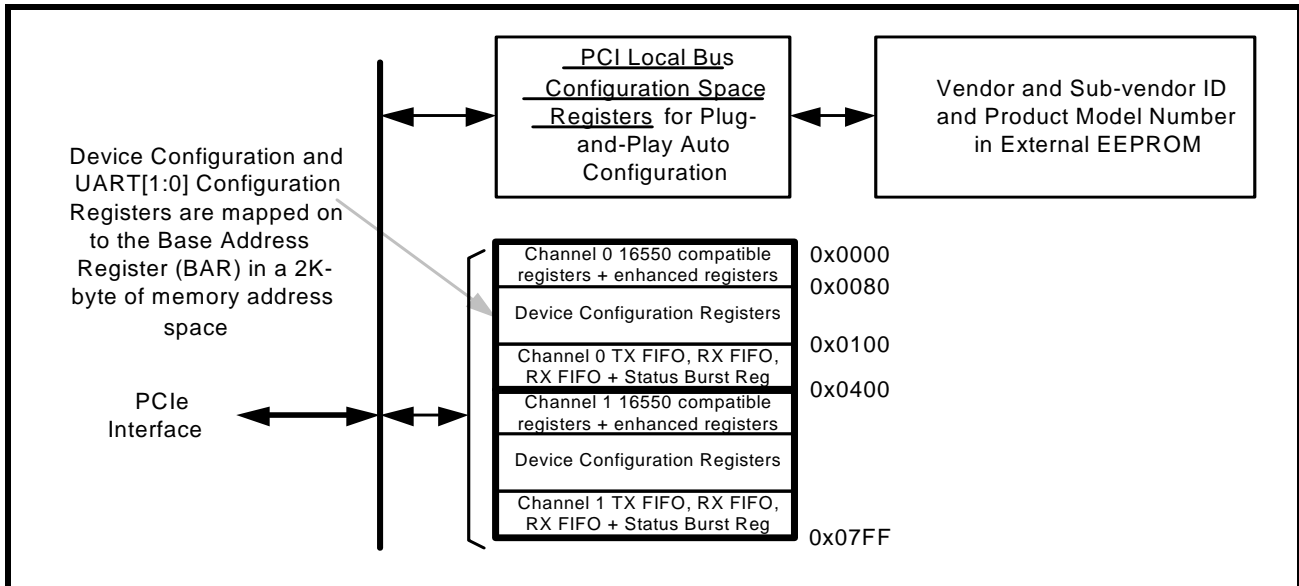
PCI Local Bus Configuration Space Registers for Plug-and-Play Auto Configuration

Vendor and Sub-vendor ID and Product Model Number in External EEPROM

Device Configuration and UART[1:0] Configuration Registers are mapped on to the Base Address Register (BAR) in a 2K-byte of memory address space

Channel 0 16550 compatible registers + enhanced registers

0x0000

0x0080

Device Configuration Registers

0x0100

Channel 0 TX FIFO, RX FIFO, RX FIFO + Status Burst Reg

0x0400

Channel 1 16550 compatible registers + enhanced registers

Device Configuration Registers

Channel 1 TX FIFO, RX FIFO, RX FIFO + Status Burst Reg

0x07FF

PCIe Interface